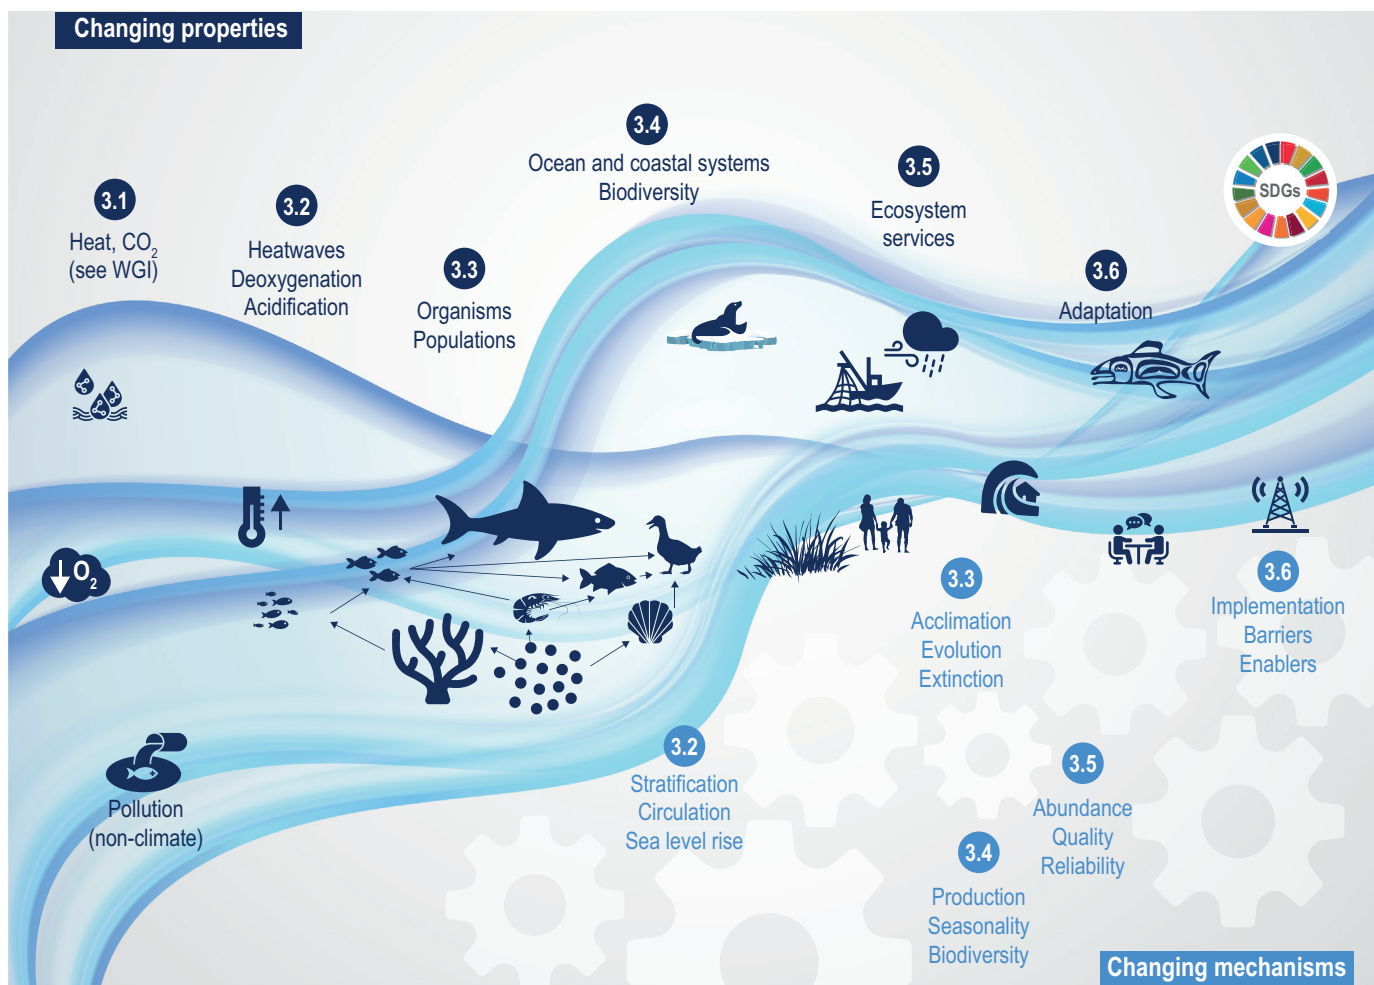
Changing properties

3.1
Heat, $CO_2$
(see WGI)

3.2
Heatwaves
Deoxygenation
Acidification

3.3
Organisms
Populations

3.4
Ocean and coastal systems
Biodiversity

3.5
Ecosystem
services

SDGs

3.6
Adaptation

$O_2$

Pollution
(non-climate)

3.2
Stratification
Circulation
Sea level rise

3.3
Acclimation
Evolution
Extinction

3.6
Implementation
Barriers
Enablers

3.5
Abundance
Quality
Reliability

3.4
Production
Seasonality
Biodiversity

Changing mechanisms